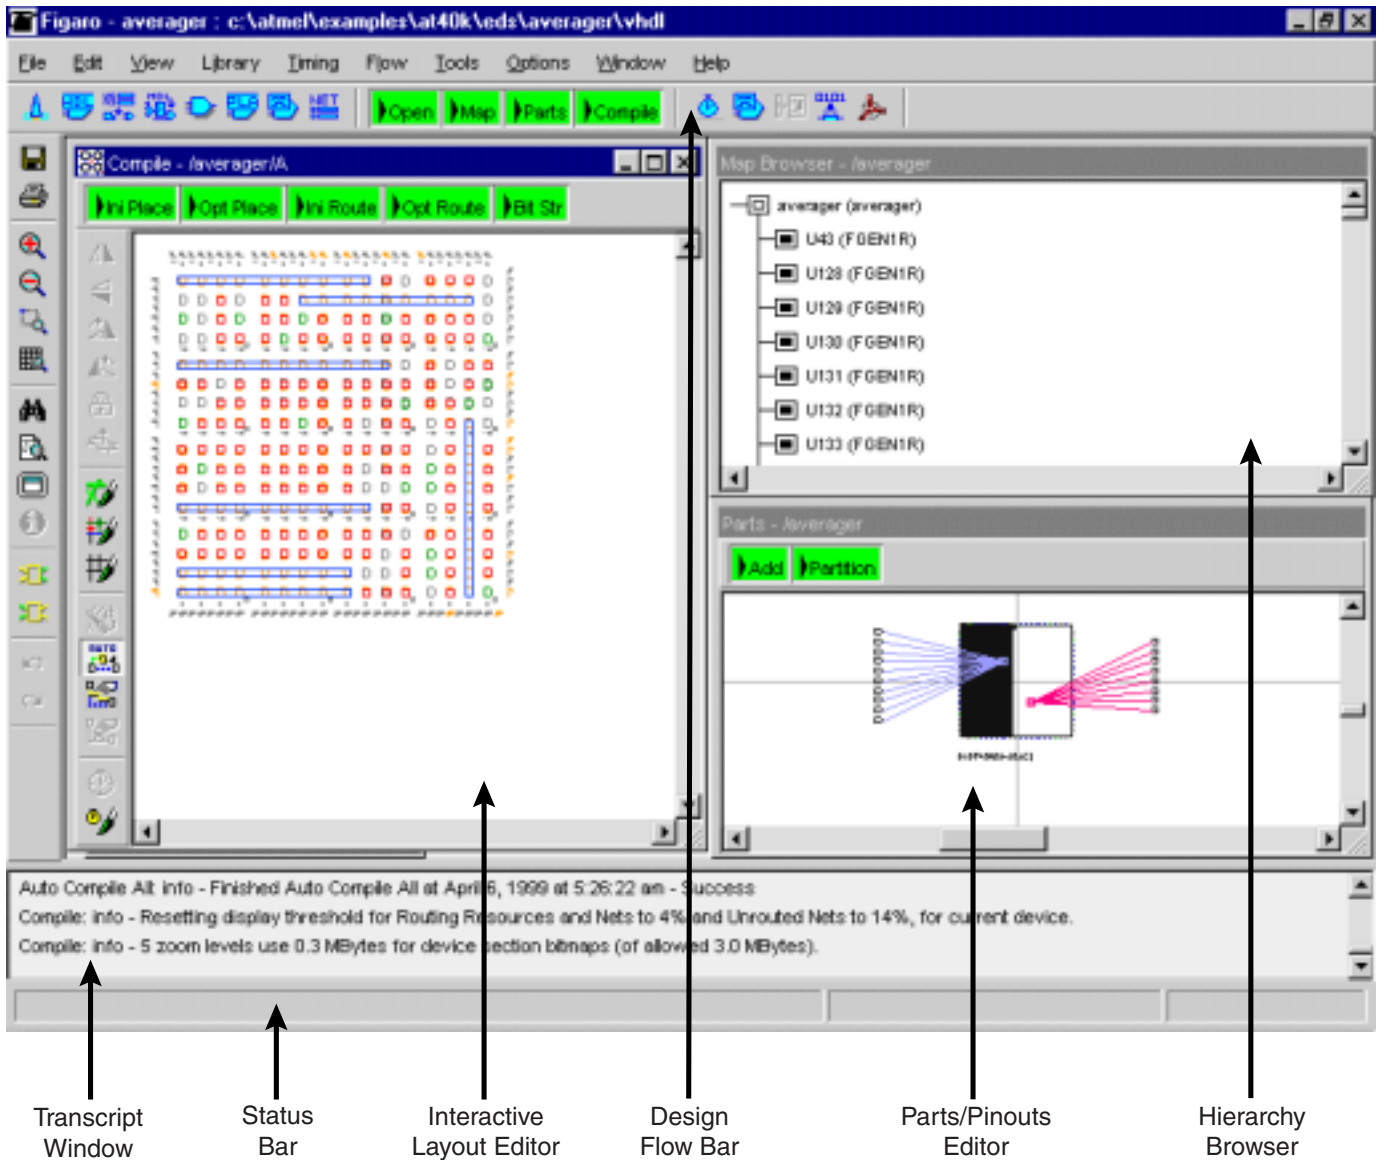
Figaro - averager : c:\atmel\examples\at40k\eds\averager\vhdl

File Edit View Library Timing Flow Tools Options Window Help

Open Map Parts Compile

Compile - /averager/A

Ini Place Opt Place Ini Route Opt Route Bit Str

Map Browser - /averager

averager (averager)
U43 (FGEN1R)
U128 (FGEN1R)
U129 (FGEN1R)
U130 (FGEN1R)
U131 (FGEN1R)
U132 (FGEN1R)
U133 (FGEN1R)

Parts - /averager

Add Partition

Auto Compile All: info - Finished Auto Compile All at April 6, 1999 at 5:26:22 am - Success
Compile: info - Resetting display threshold for Routing Resources and Nets to 4% and Unrouted Nets to 14%, for current device.
Compile: info - 5 zoom levels use 0.3 MBytes for device section bitmaps (of allowed 3.0 MBytes).

Transcript Window

Status Bar

Interactive Layout Editor

Design Flow Bar

Parts/Pinouts Editor

Hierarchy Browser